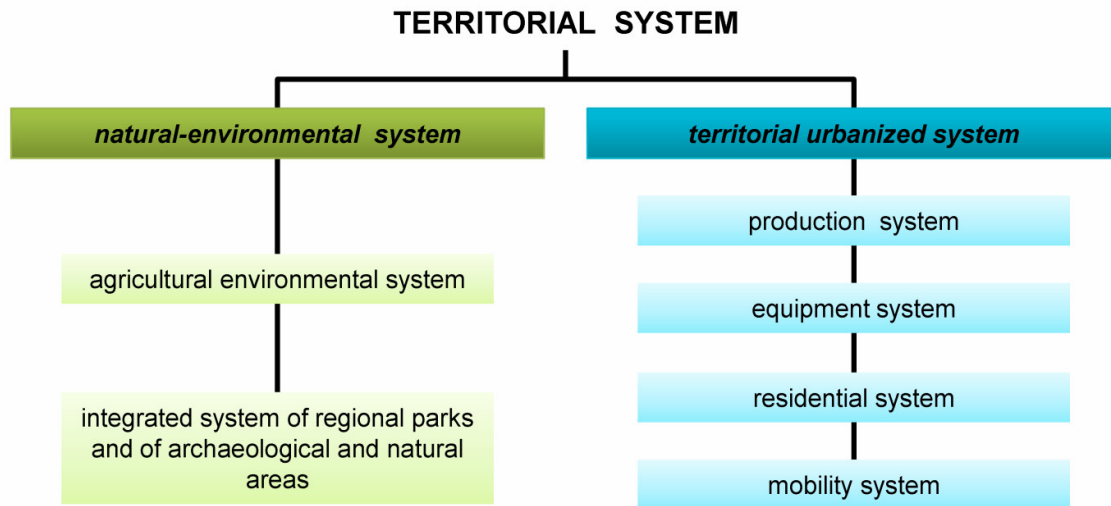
TERRITORIAL SYSTEM

natural-environmental system

territorial urbanized system

agricultural environmental system

integrated system of regional parks and of archaeological and natural areas

production system

equipment system

residential system

mobility system